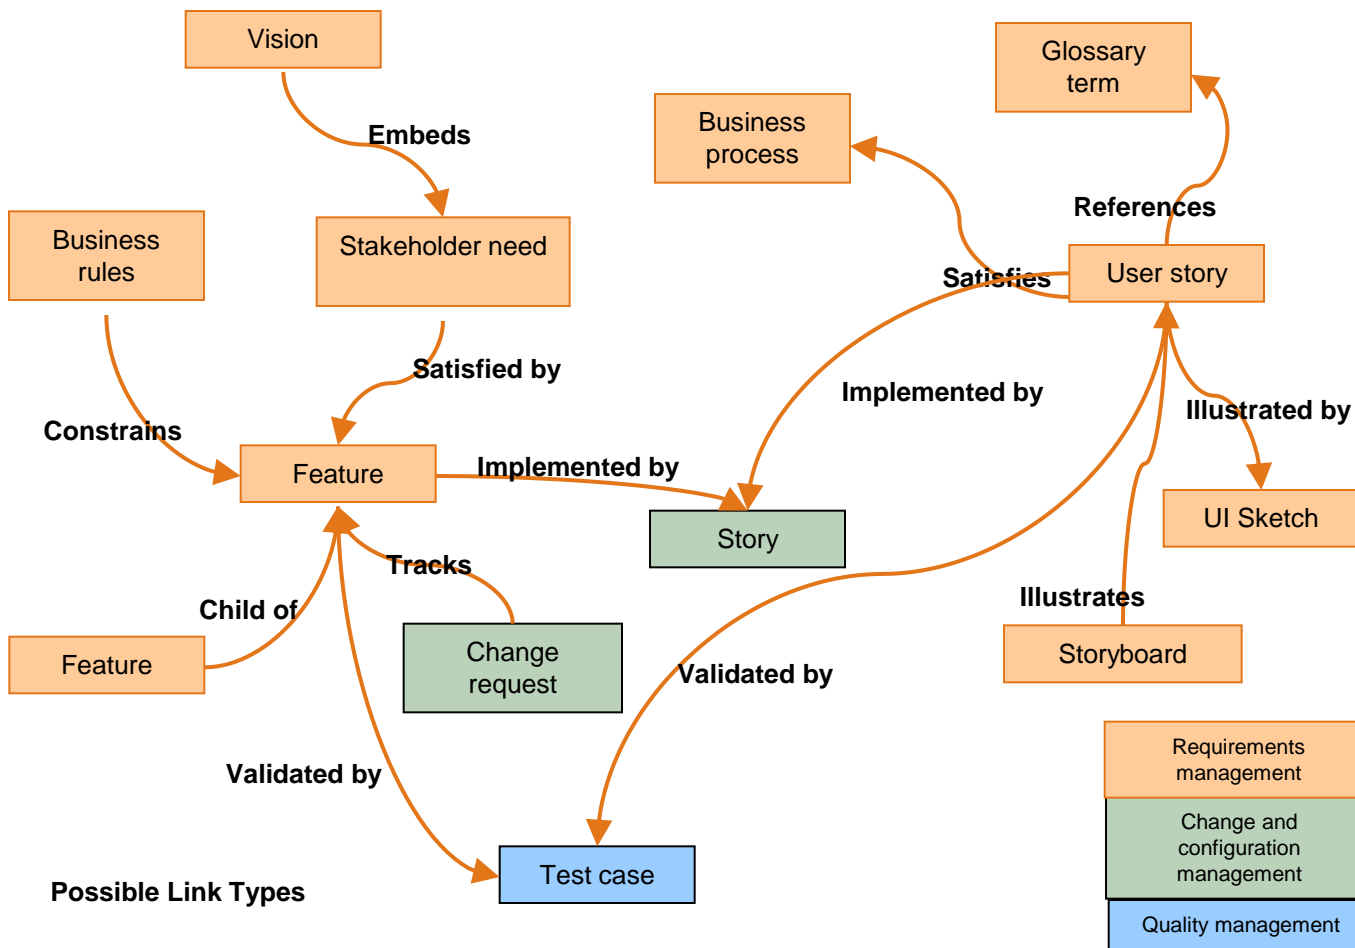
Vision

Embeds

Glossary term

Business process

References

Business rules

Stakeholder need

Satisfies

User story

Satisfied by

Implemented by

Illustrated by

Constrains

Feature

Implemented by

Story

UI Sketch

Tracks

Child of

Illustrates

Change request

Storyboard

Feature

Validated by

Requirements management

Validated by

Change and configuration management

Test case

Possible Link Types

Quality management